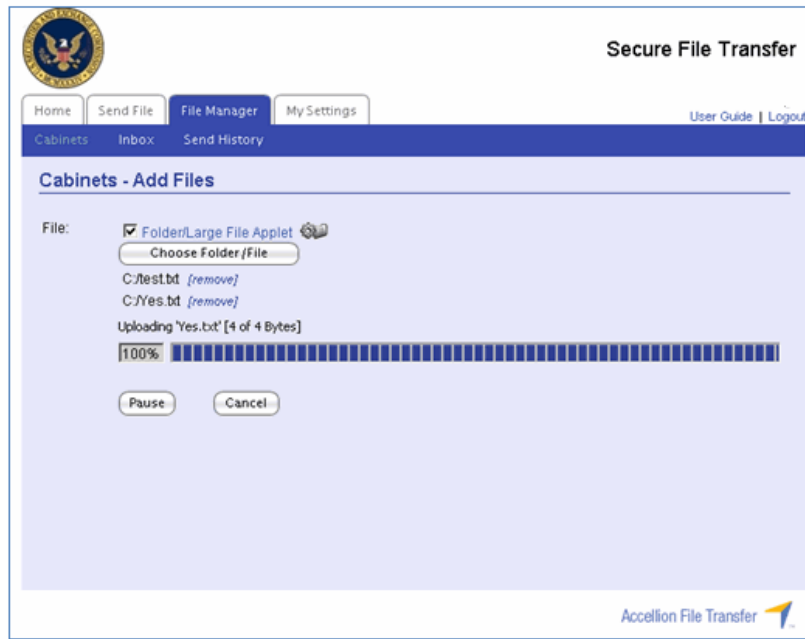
Secure File Transfer

Home | Send File | File Manager | My Settings

User Guide | Logout

Cabinets | Inbox | Send History

Cabinets - Add Files

File:

Folder/Large File Applet

Choose Folder/File

C:/test.txt [remove]

C:/Yes.txt [remove]

Uploading 'Yes.txt' [4 of 4 Bytes]

100%

Pause

Cancel

Accellion File Transfer